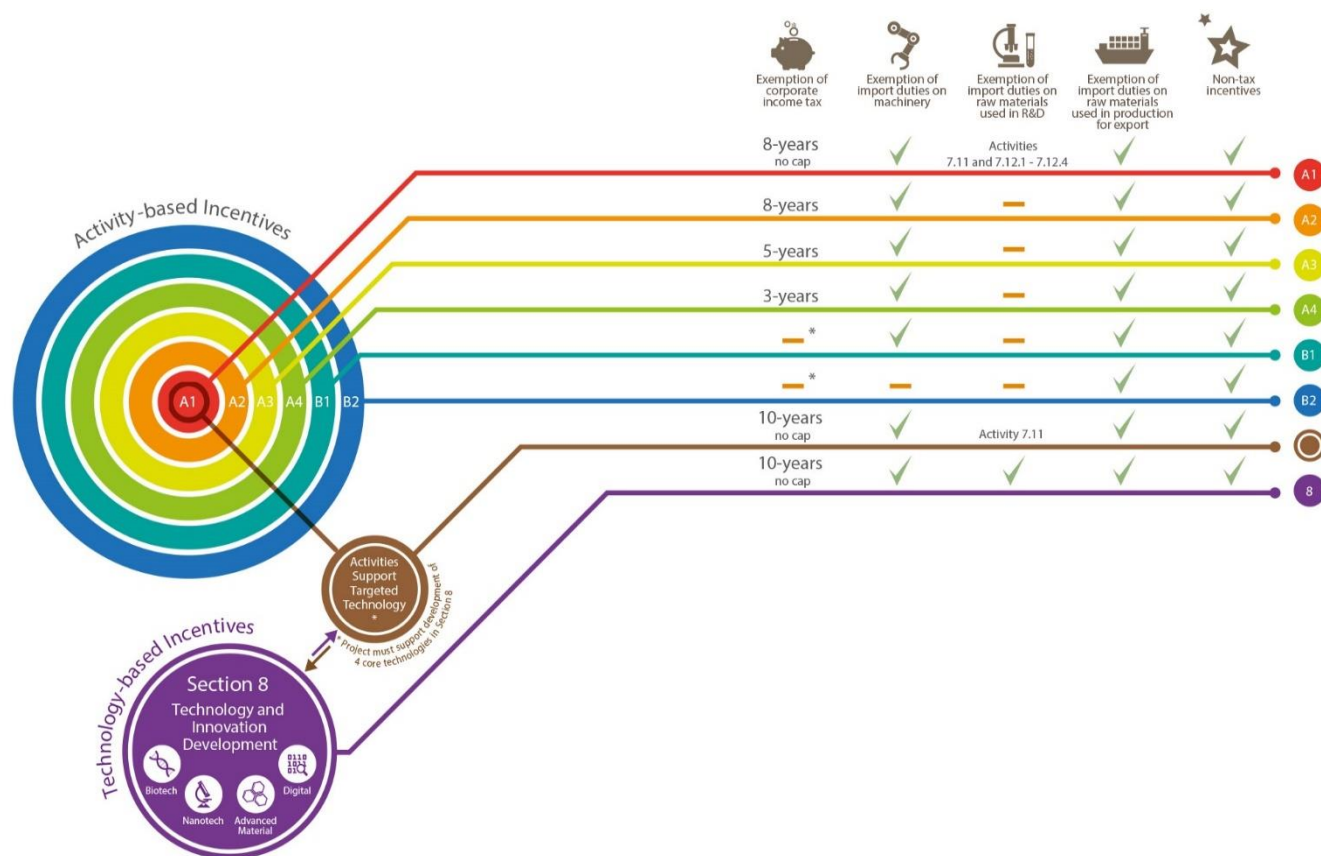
Exemption of corporate income tax

Exemption of import duties on machinery

Exemption of import duties on raw materials used in R&D

Exemption of import duties on raw materials used in production for export

Non-tax incentives

| | Exemption of corporate income tax | Exemption of import duties on machinery | Exemption of import duties on raw materials used in R&D | Exemption of import duties on raw materials used in production for export | Non-tax incentives | |
|---|---|---|---|---|---|---|
| | 8-years no cap | ✓ | Activities 7.11 and 7.12.1 - 7.12.4 | ✓ | ✓ | A1 |
| | 8-years | ✓ | – | ✓ | ✓ | A2 |
| | 5-years | ✓ | – | ✓ | ✓ | A3 |
| | 3-years | ✓ | – | ✓ | ✓ | A4 |
| | –* | ✓ | – | ✓ | ✓ | B1 |
| | –* | – | – | ✓ | ✓ | B2 |
| | 10-years no cap | ✓ | Activity 7.11 | ✓ | ✓ | |
| | 10-years no cap | ✓ | ✓ | ✓ | ✓ | 8 |

Activity-based Incentives

A1 A2 A3 A4 B1 B2

Activities Support Targeted Technology *

* Project must support development of 4 core technologies in Section 8

Technology-based Incentives

Section 8
Technology and Innovation Development

Biotech
Nanotech
Advanced Material
Digital